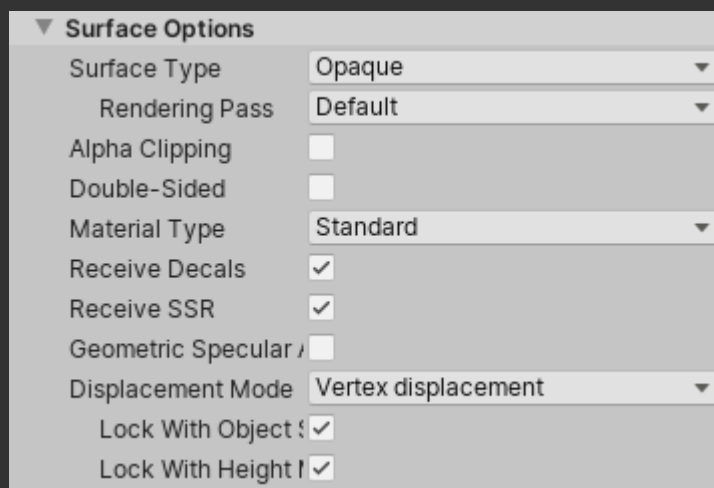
Surface Options

Surface Type Opaque

Rendering Pass Default

Alpha Clipping

Double-Sided

Material Type Standard

Receive Decals

Receive SSR

Geometric Specular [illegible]

Displacement Mode Vertex displacement

Lock With Object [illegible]

Lock With Height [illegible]